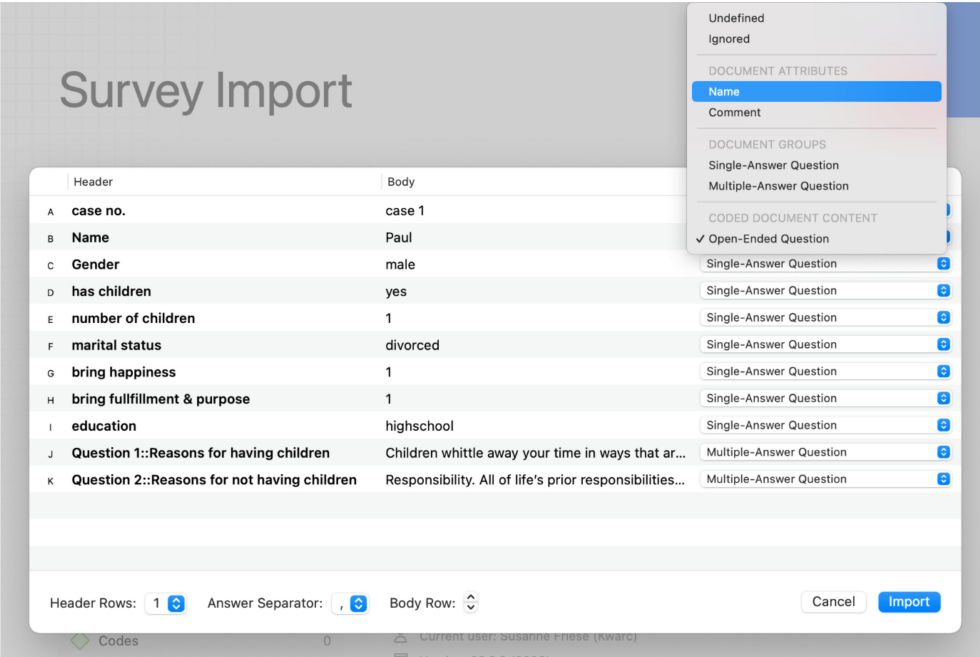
Survey Import

Undefined
Ignored
DOCUMENT ATTRIBUTES
Name
Comment
DOCUMENT GROUPS
Single-Answer Question
Multiple-Answer Question
CODED DOCUMENT CONTENT
✓ Open-Ended Question

| | Header | Body | |
|---|---|---|---|
| A | case no. | case 1 | |
| B | Name | Paul | |
| C | Gender | male | Single-Answer Question |
| D | has children | yes | Single-Answer Question |
| E | number of children | 1 | Single-Answer Question |
| F | marital status | divorced | Single-Answer Question |
| G | bring happiness | 1 | Single-Answer Question |
| H | bring fullfillment & purpose | 1 | Single-Answer Question |
| I | education | highschool | Single-Answer Question |
| J | Question 1::Reasons for having children | Children whittle away your time in ways that ar... | Multiple-Answer Question |
| K | Question 2::Reasons for not having children | Responsibility. All of life's prior responsibilities... | Multiple-Answer Question |

Header Rows: 1 Answer Separator: , Body Row:
Cancel Import

Codes 0
Current user: Susanne Friese (Kwarc)